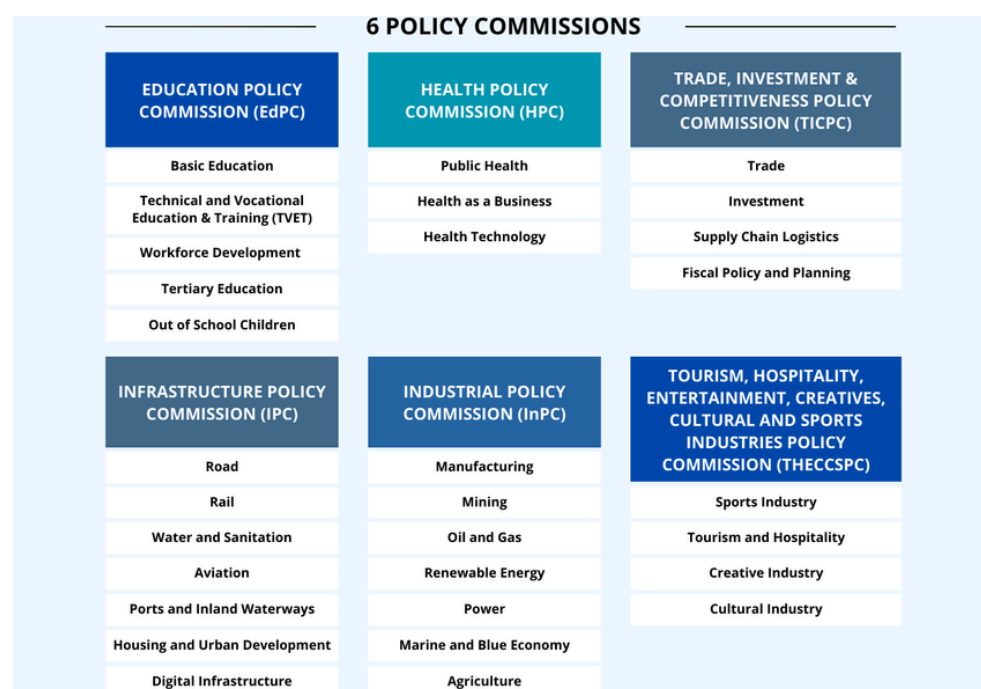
6 POLICY COMMISSIONS

EDUCATION POLICY COMMISSION (EdPC)

Basic Education

Technical and Vocational Education & Training (TVET)

Workforce Development

Tertiary Education

Out of School Children

HEALTH POLICY COMMISSION (HPC)

Public Health

Health as a Business

Health Technology

TRADE, INVESTMENT & COMPETITIVENESS POLICY COMMISSION (TICPC)

Trade

Investment

Supply Chain Logistics

Fiscal Policy and Planning

INFRASTRUCTURE POLICY COMMISSION (IPC)

Road

Rail

Water and Sanitation

Aviation

Ports and Inland Waterways

Housing and Urban Development

Digital Infrastructure

INDUSTRIAL POLICY COMMISSION (InPC)

Manufacturing

Mining

Oil and Gas

Renewable Energy

Power

Marine and Blue Economy

Agriculture

TOURISM, HOSPITALITY, ENTERTAINMENT, CREATIVES, CULTURAL AND SPORTS INDUSTRIES POLICY COMMISSION (THECCSPC)

Sports Industry

Tourism and Hospitality

Creative Industry

Cultural Industry